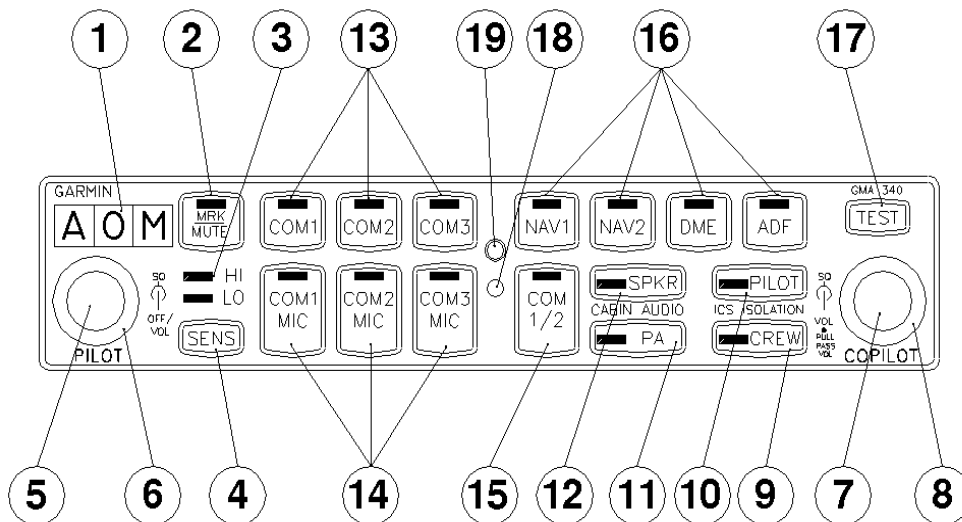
1 2 3 13 19 18 16 17

GARMIN

A O M

MRK MUTE

COM1 COM2 COM3

NAV1 NAV2 DME ADF

GMA 340

TEST

HI

LO

SQ

OFF/VOL

PILOT

SENS

COM1 MIC

COM2 MIC

COM3 MIC

COM 1/2

SPKR

CABIN AUDIO

PA

PILOT

ICS ISOLATION

CREW

SQ

VOL PULL PASS VOL

COPILOT

5 6 4 14 15 12 11 10 9 7 8